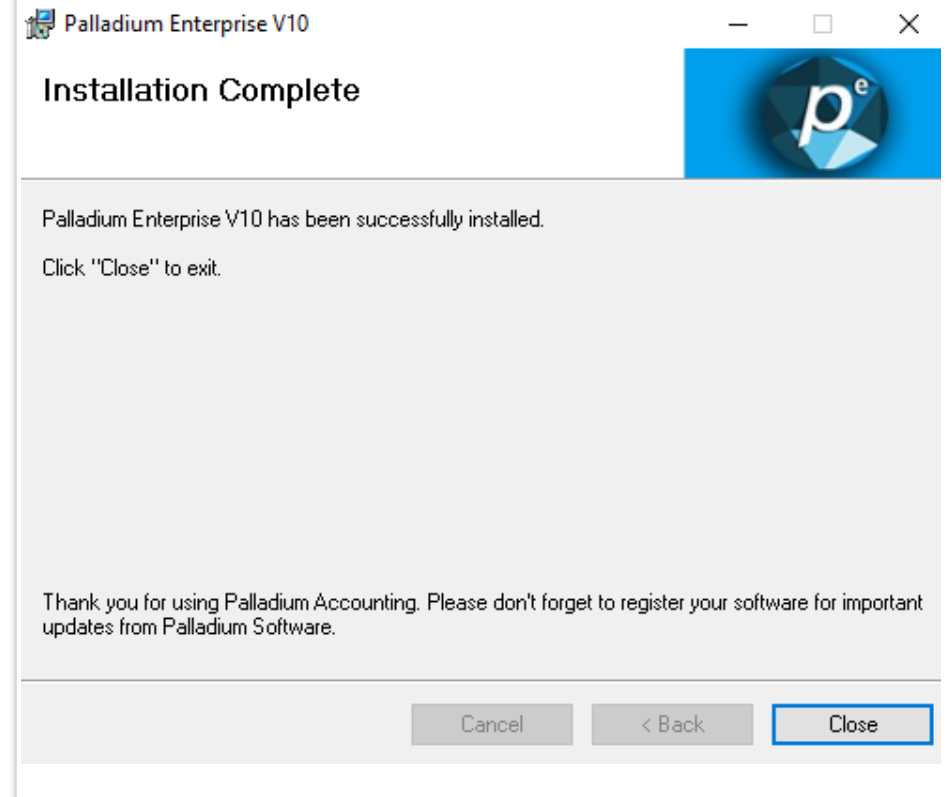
Palladium Enterprise V10

Installation Complete

pe

Palladium Enterprise V10 has been successfully installed.

Click "Close" to exit.

Thank you for using Palladium Accounting. Please don't forget to register your software for important updates from Palladium Software.

Cancel
< Back
Close